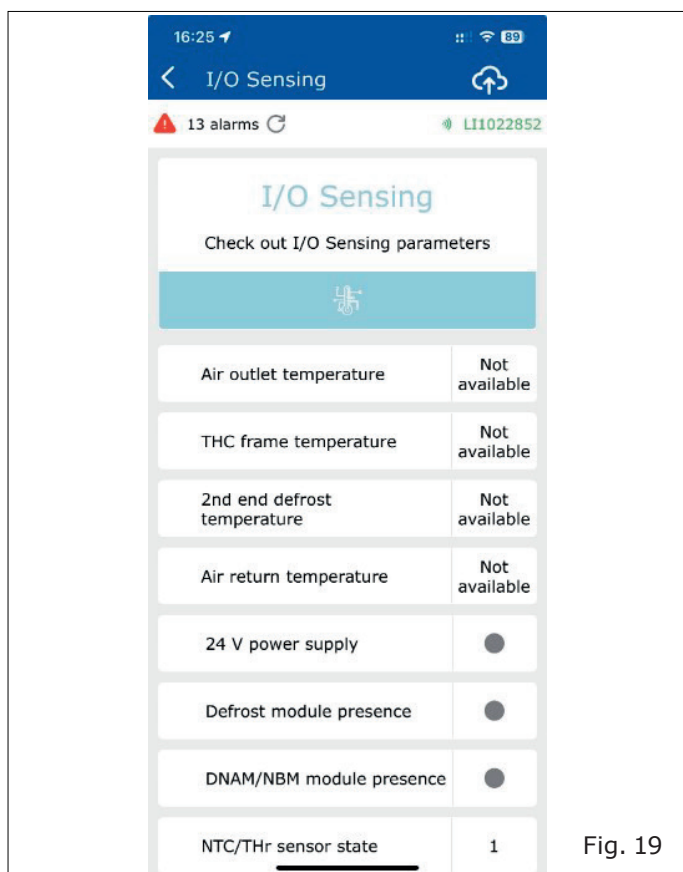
16:25 89

I/O Sensing

13 alarms

LI1022852

I/O Sensing

Check out I/O Sensing parameters

| Air outlet temperature | Not available |
|---|---|
| THC frame temperature | Not available |
| 2nd end defrost temperature | Not available |
| Air return temperature | Not available |
| 24 V power supply | |
| Defrost module presence | |
| DNAM/NBM module presence | |
| NTC/THr sensor state | 1 |

Fig. 19